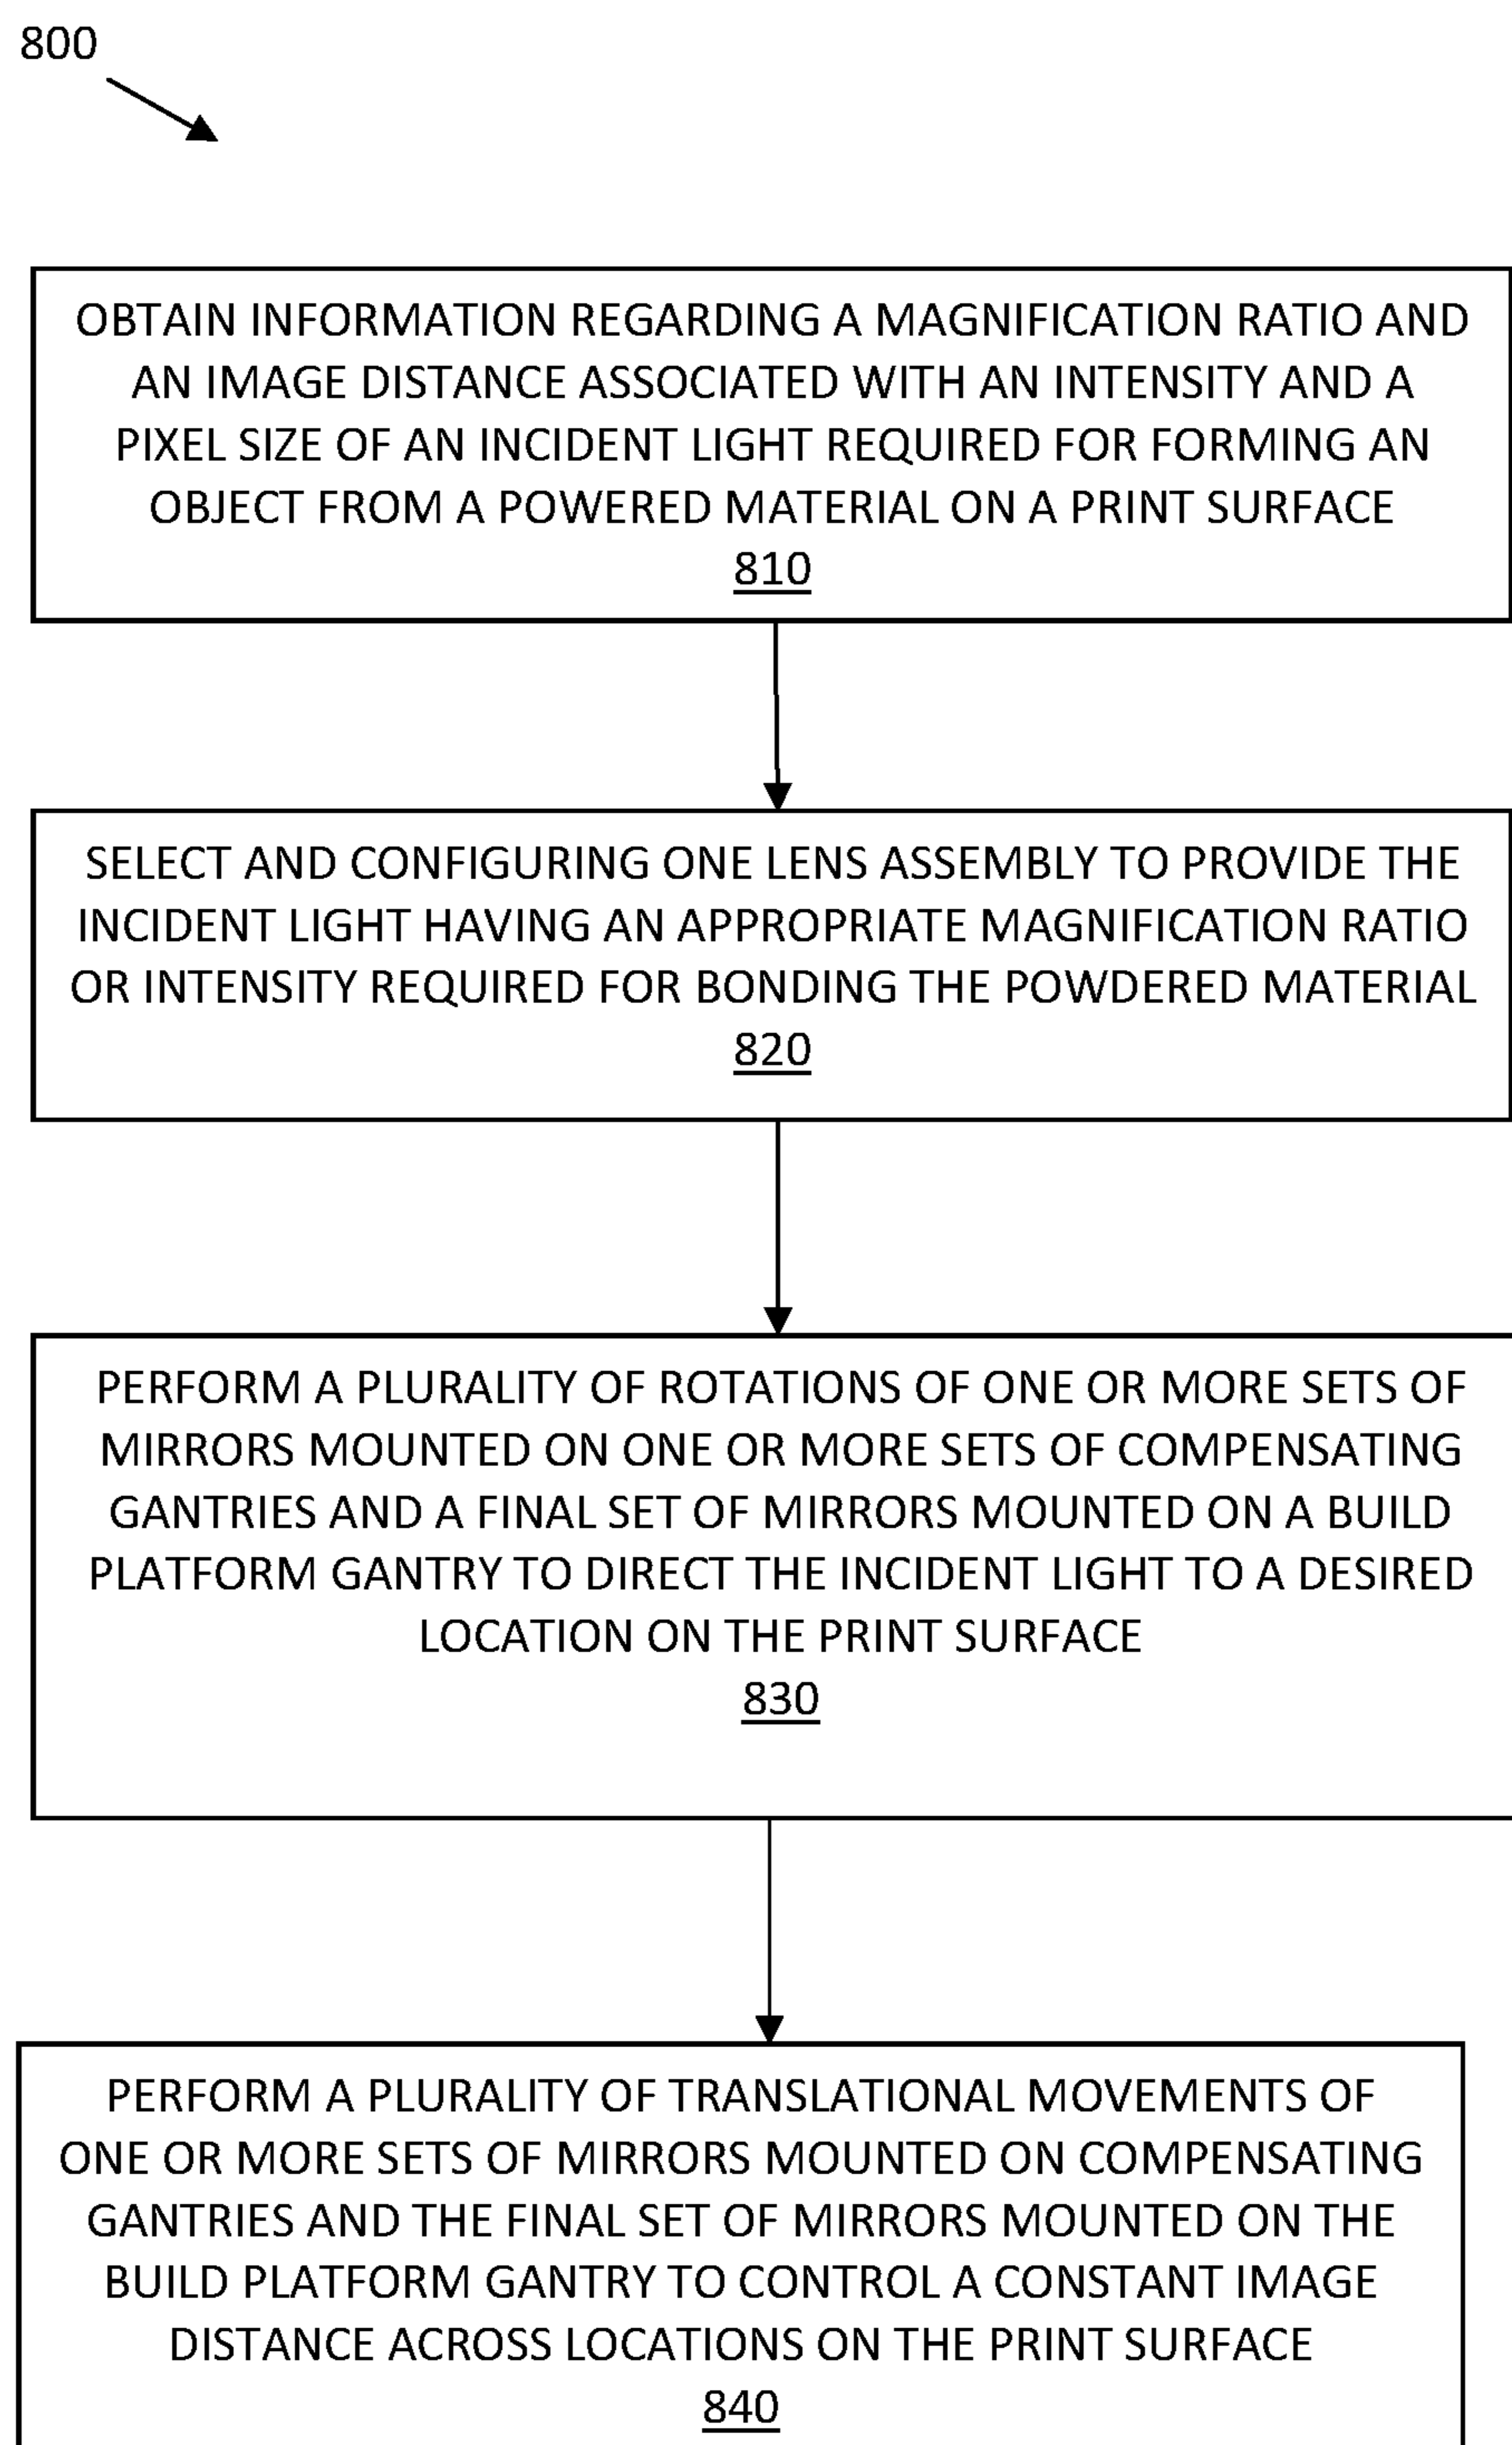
800

OBTAIN INFORMATION REGARDING A MAGNIFICATION RATIO AND AN IMAGE DISTANCE ASSOCIATED WITH AN INTENSITY AND A PIXEL SIZE OF AN INCIDENT LIGHT REQUIRED FOR FORMING AN OBJECT FROM A POWERED MATERIAL ON A PRINT SURFACE
810

SELECT AND CONFIGURING ONE LENS ASSEMBLY TO PROVIDE THE INCIDENT LIGHT HAVING AN APPROPRIATE MAGNIFICATION RATIO OR INTENSITY REQUIRED FOR BONDING THE POWDERED MATERIAL
820

PERFORM A PLURALITY OF ROTATIONS OF ONE OR MORE SETS OF MIRRORS MOUNTED ON ONE OR MORE SETS OF COMPENSATING GANTRIES AND A FINAL SET OF MIRRORS MOUNTED ON A BUILD PLATFORM GANTRY TO DIRECT THE INCIDENT LIGHT TO A DESIRED LOCATION ON THE PRINT SURFACE
830

PERFORM A PLURALITY OF TRANSLATIONAL MOVEMENTS OF ONE OR MORE SETS OF MIRRORS MOUNTED ON COMPENSATING GANTRIES AND THE FINAL SET OF MIRRORS MOUNTED ON THE BUILD PLATFORM GANTRY TO CONTROL A CONSTANT IMAGE DISTANCE ACROSS LOCATIONS ON THE PRINT SURFACE
840